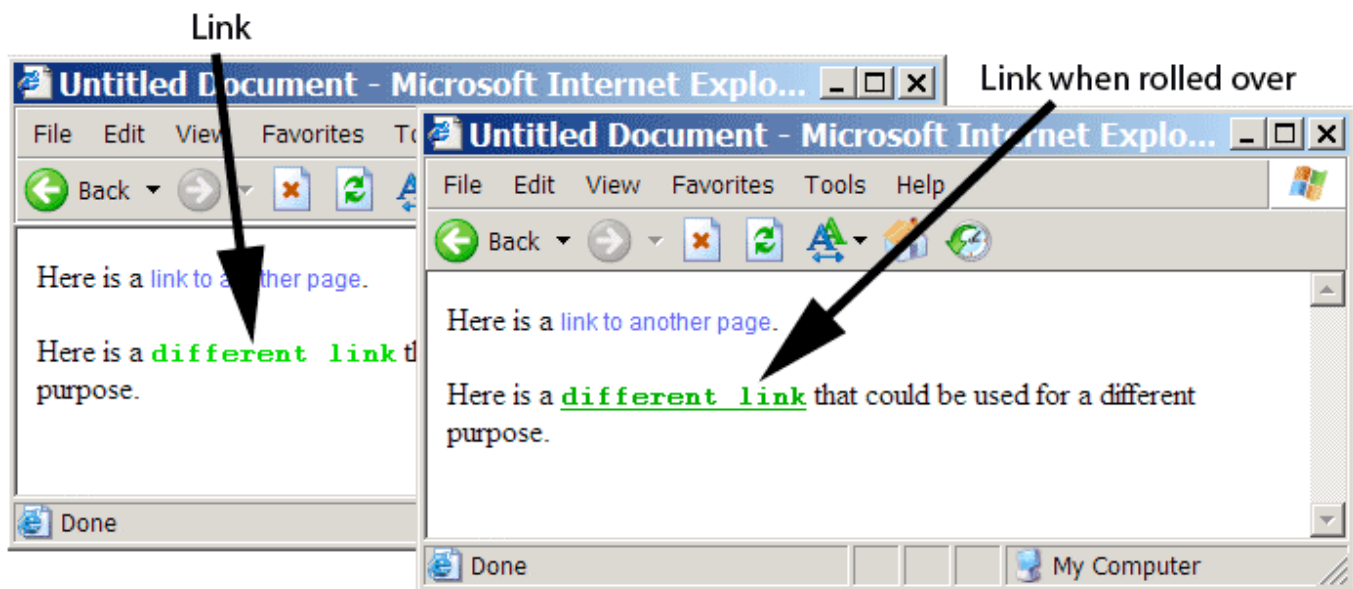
Link

Untitled Document - Microsoft Internet Explo...

File Edit View Favorites To

Back

Here is a link to a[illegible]ther page.

Here is a different link t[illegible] purpose.

Done

Link when rolled over

Untitled Document - Microsoft Internet Explo...

File Edit View Favorites Tools Help

Back

Here is a link to another page.

Here is a different link that could be used for a different purpose.

Done

My Computer